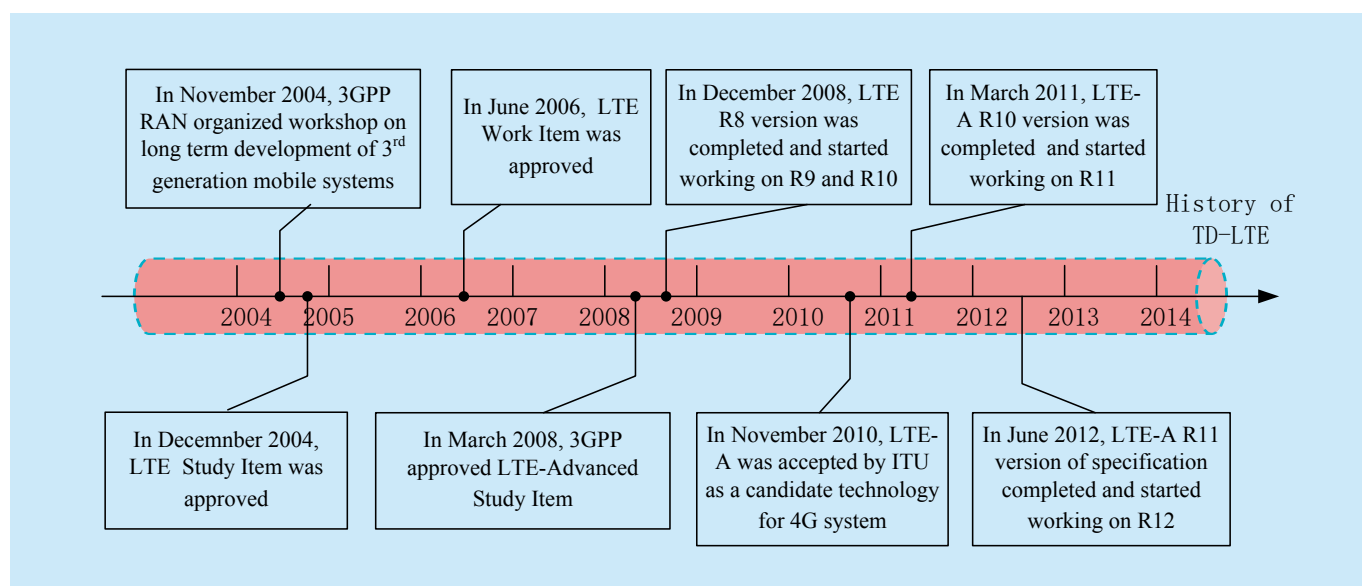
In November 2004, 3GPP RAN organized workshop on long term development of 3$^{rd}$ generation mobile systems

In June 2006, LTE Work Item was approved

In December 2008, LTE R8 version was completed and started working on R9 and R10

In March 2011, LTE-A R10 version was completed and started working on R11

History of TD-LTE

2004 2005 2006 2007 2008 2009 2010 2011 2012 2013 2014

In Decemnber 2004, LTE Study Item was approved

In March 2008, 3GPP approved LTE-Advanced Study Item

In November 2010, LTE-A was accepted by ITU as a candidate technology for 4G system

In June 2012, LTE-A R11 version of specification completed and started working on R12